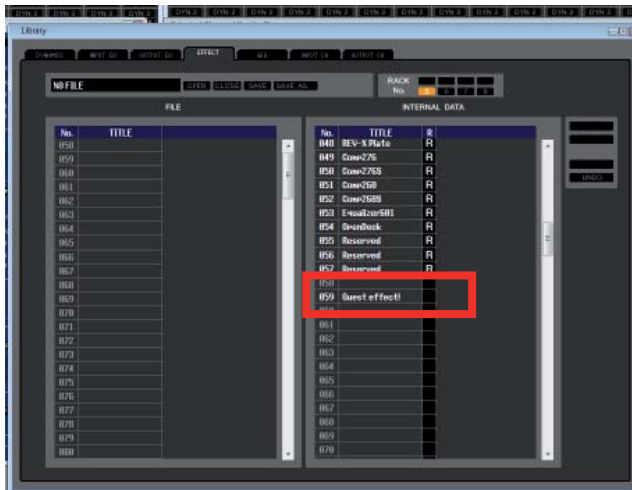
DYN 2 DYN 2 DYN 2 DYN 2 DYN 2 DYN 2 DYN 2 DYN 2 DYN 2 DYN 2 DYN 2 DYN 2 DYN 2 DYN 2 DYN 2 DYN 2

Library

DYNAMICS INPUT EQ OUTPUT EQ EFFECT GEQ INPUT CH OUTPUT CH

NO FILE OPEN CLOSE SAVE SAVE AS

FILE

RACK No. 5 6 7 8

INTERNAL DATA

| No. | TITLE |
|---|---|
| 058 | |
| 059 | |
| 060 | |
| 061 | |
| 062 | |
| 063 | |
| 064 | |
| 065 | |
| 066 | |
| 067 | |
| 068 | |
| 069 | |
| 070 | |
| 071 | |
| 072 | |
| 073 | |
| 074 | |
| 075 | |
| 076 | |
| 077 | |
| 078 | |
| 079 | |
| 080 | |

| No. | TITLE | R |
|---|---|---|
| 048 | REV-X Plate | R |
| 049 | Comp276 | R |
| 050 | Comp276S | R |
| 051 | Comp260 | R |
| 052 | Comp260S | R |
| 053 | Equalizer601 | R |
| 054 | OpenDeck | R |
| 055 | Reserved | R |
| 056 | Reserved | R |
| 057 | Reserved | R |
| 058 | | |
| 059 | Guest effect! | |
| 060 | | |
| 061 | | |
| 062 | | |
| 063 | | |
| 064 | | |
| 065 | | |
| 066 | | |
| 067 | | |
| 068 | | |
| 069 | | |
| 070 | | |

UNDO